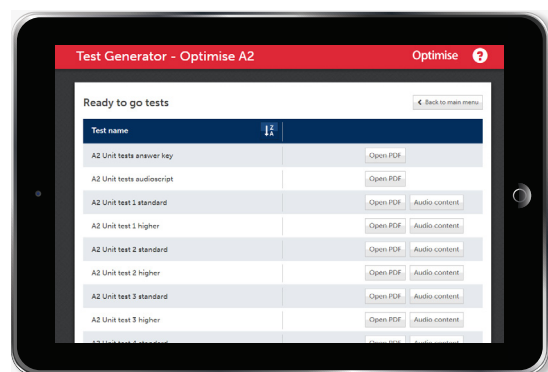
Test Generator - Optimise A2

Optimise

?

Ready to go tests

Back to main menu

| Test name | |
|---|---|
| A2 Unit tests answer key | Open PDF |
| A2 Unit tests audioscript | Open PDF |
| A2 Unit test 1 standard | Open PDF Audio content |
| A2 Unit test 1 higher | Open PDF Audio content |
| A2 Unit test 2 standard | Open PDF Audio content |
| A2 Unit test 2 higher | Open PDF Audio content |
| A2 Unit test 3 standard | Open PDF Audio content |
| A2 Unit test 3 higher | Open PDF Audio content |
| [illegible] | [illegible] |